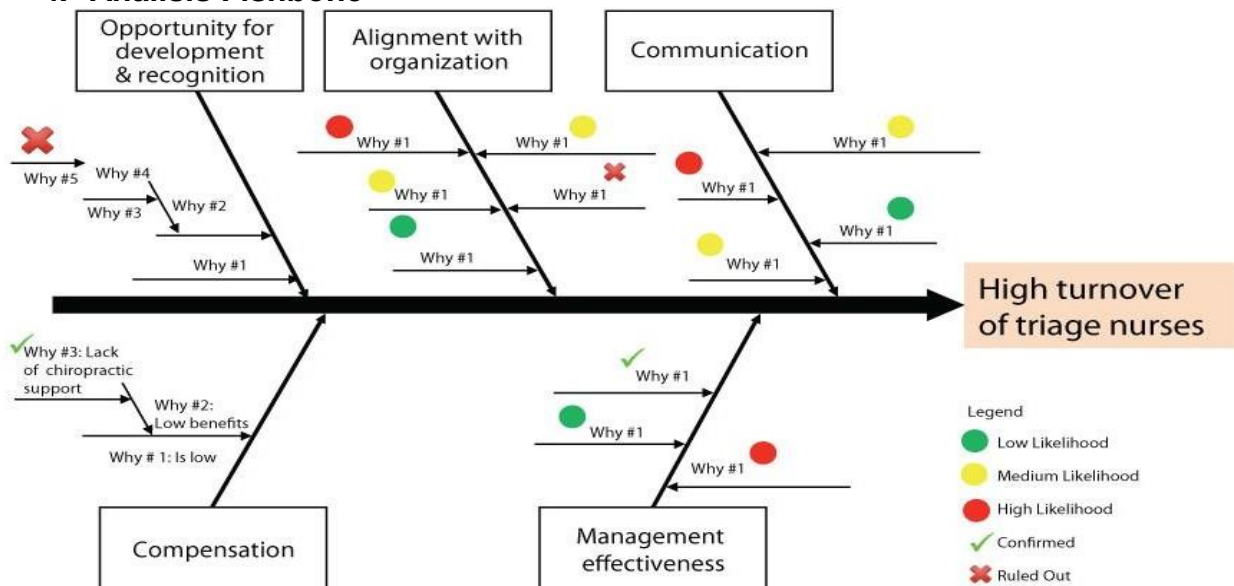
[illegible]

Opportunity for development & recognition

Alignment with organization

Communication

Why #5
Why #4
Why #3
Why #2
Why #1

Why #1
Why #1
Why #1
Why #1
Why #1

Why #1
Why #1
Why #1
Why #1

High turnover of triage nurses

Why #3: Lack of chiropractic support
Why #2: Low benefits
Why # 1: Is low

Why #1
Why #1
Why #1

Compensation

Management effectiveness

Legend
Low Likelihood
Medium Likelihood
High Likelihood
Confirmed
Ruled Out